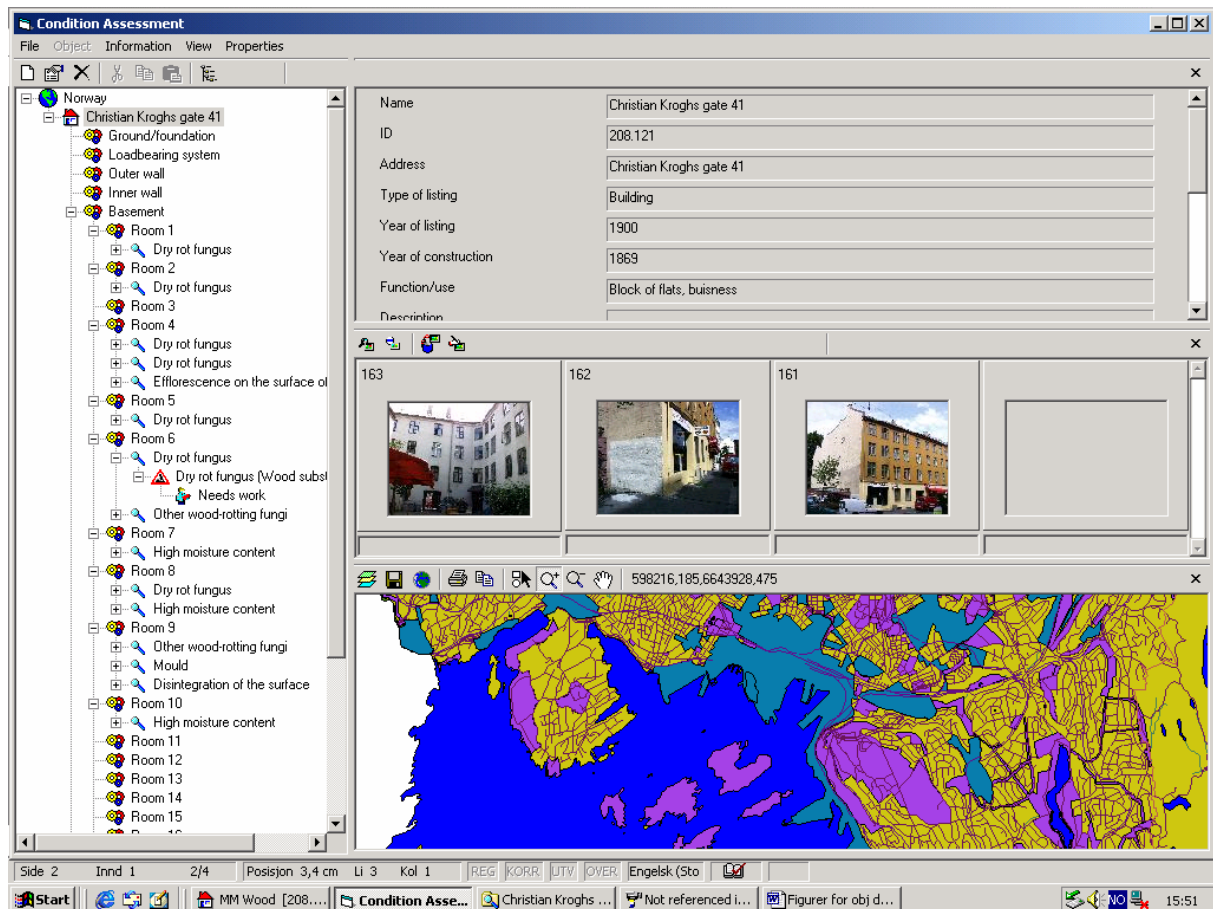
Condition Assessment

File Object Information View Properties

Norway
Christian Kroghs gate 41
Ground/foundation
Loadbearing system
Outer wall
Inner wall
Basement
Room 1
Dry rot fungus
Room 2
Dry rot fungus
Room 3
Room 4
Dry rot fungus
Dry rot fungus
Efflorescence on the surface of
Room 5
Dry rot fungus
Room 6
Dry rot fungus
Dry rot fungus (Wood subst
Needs work
Other wood-rotting fungi
Room 7
High moisture content
Room 8
Dry rot fungus
High moisture content
Room 9
Other wood-rotting fungi
Mould
Disintegration of the surface
Room 10
High moisture content
Room 11
Room 12
Room 13
Room 14
Room 15
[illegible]

| Name | Christian Kroghs gate 41 |
|---|---|
| ID | 208.121 |
| Address | Christian Kroghs gate 41 |
| Type of listing | Building |
| Year of listing | 1900 |
| Year of construction | 1869 |
| Function/use | Block of flats, buisness |
| Description | |

163
162
161

598216,185,6643928,475

Side 2 Innd 1 2/4 Posisjon 3,4 cm Li 3 Kol 1 REG KORR UTV OVER Engelsk (Sto

Start MM Wood [208.... Condition Asse... Christian Kroghs ... Not referenced i... Figurer for obj d... NO 15:51